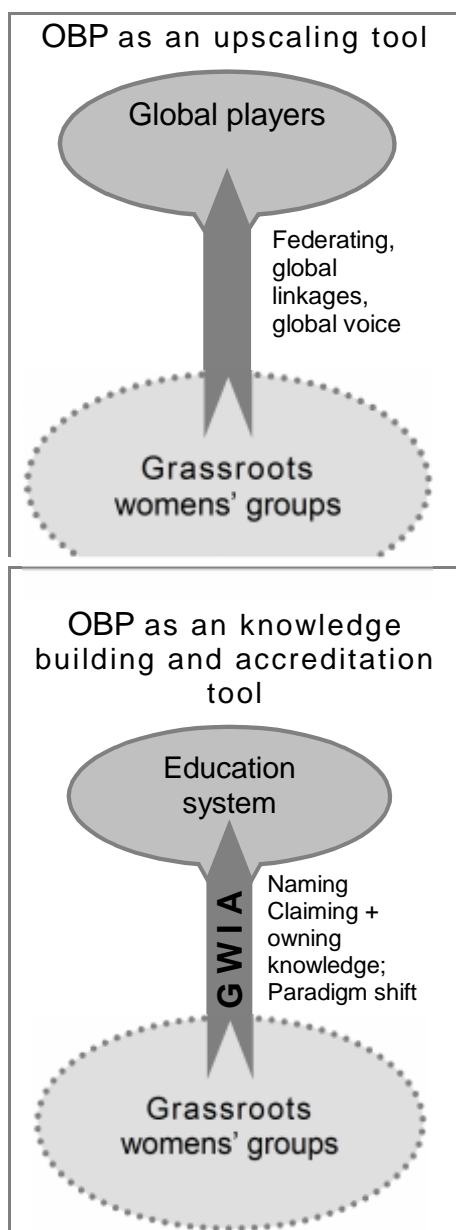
OBP as an upscaling tool

Global players

Federating, global linkages, global voice

Grassroots womens' groups

OBP as an knowledge building and accreditation tool

Education system

GWIA

Naming Claiming + owning knowledge; Paradigm shift

Grassroots womens' groups